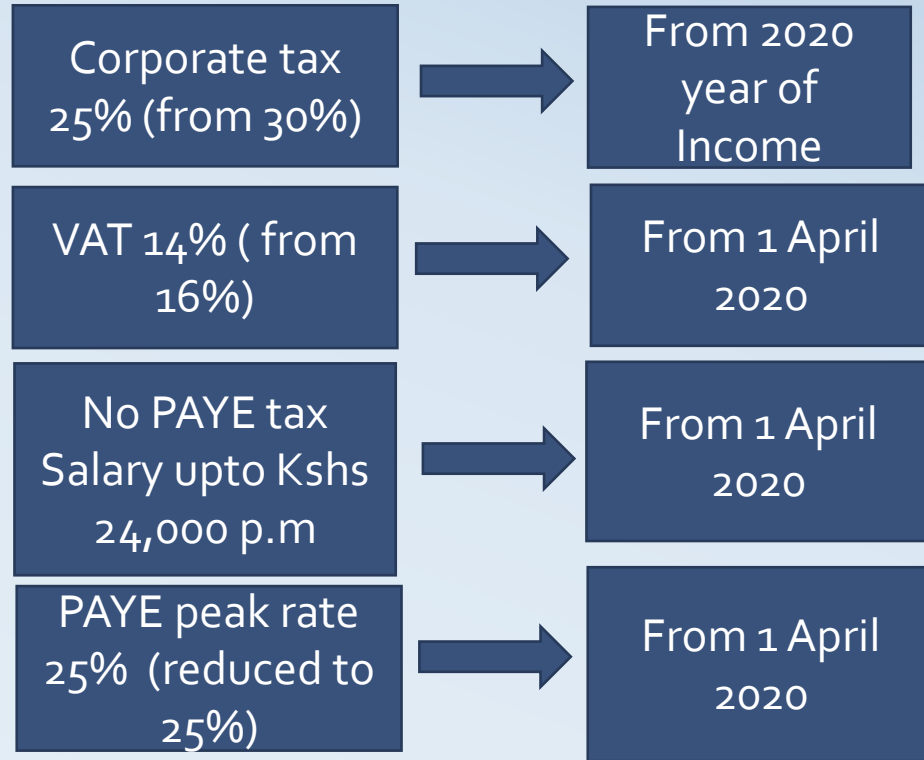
Corporate tax 25% (from 30%)

From 2020 year of Income

VAT 14% ( from 16%)

From 1 April 2020

No PAYE tax Salary upto Kshs 24,000 p.m

From 1 April 2020

PAYE peak rate 25% (reduced to 25%)

From 1 April 2020